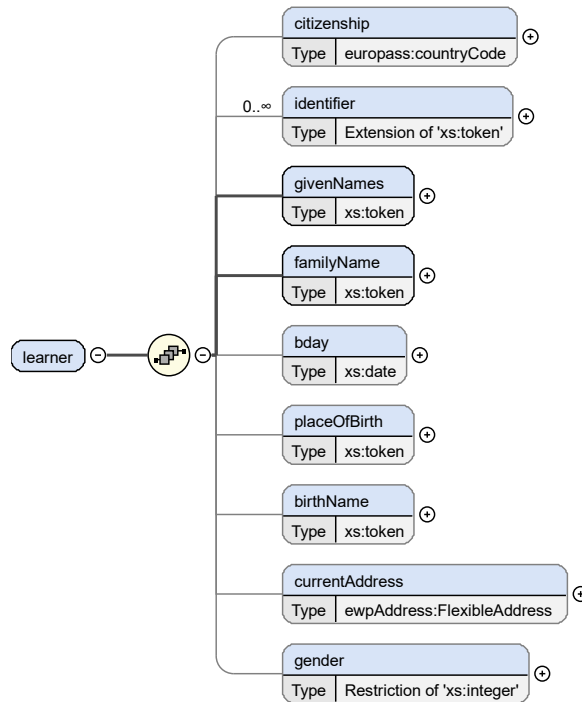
citizenship
Type europass:countryCode

0..∞

identifier
Type Extension of 'xs:token'

givenNames
Type xs:token

familyName
Type xs:token

learner

bday
Type xs:date

placeOfBirth
Type xs:token

birthName
Type xs:token

currentAddress
Type ewpAddress:FlexibleAddress

gender
Type Restriction of 'xs:integer'